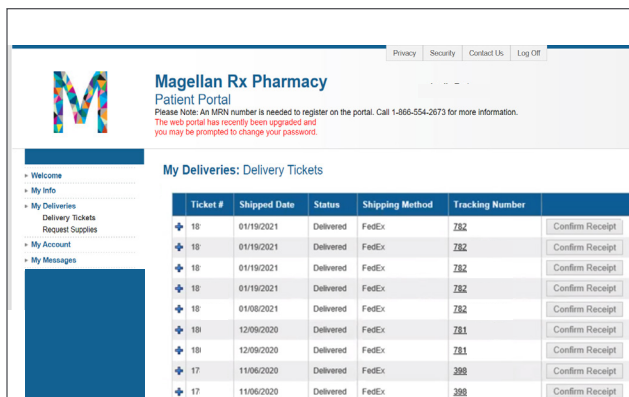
Privacy | Security | Contact Us | Log Off

Magellan Rx Pharmacy
Patient Portal
Please Note: An MRN number is needed to register on the portal. Call 1-866-554-2673 for more information.
The web portal has recently been upgraded and
you may be prompted to change your password.

- Welcome
- My Info
- My Deliveries
Delivery Tickets
Request Supplies
- My Account
- My Messages

My Deliveries: Delivery Tickets

| | Ticket # | Shipped Date | Status | Shipping Method | Tracking Number | |
|---|---|---|---|---|---|---|
| + | 18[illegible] | 01/19/2021 | Delivered | FedEx | 782 | Confirm Receipt |
| + | 18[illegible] | 01/19/2021 | Delivered | FedEx | 782 | Confirm Receipt |
| + | 18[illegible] | 01/19/2021 | Delivered | FedEx | 782 | Confirm Receipt |
| + | 18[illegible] | 01/19/2021 | Delivered | FedEx | 782 | Confirm Receipt |
| + | 18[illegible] | 01/08/2021 | Delivered | FedEx | 782 | Confirm Receipt |
| + | 18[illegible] | 12/09/2020 | Delivered | FedEx | 781 | Confirm Receipt |
| + | 18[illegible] | 12/09/2020 | Delivered | FedEx | 781 | Confirm Receipt |
| + | 17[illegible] | 11/06/2020 | Delivered | FedEx | 398 | Confirm Receipt |
| + | 17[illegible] | 11/06/2020 | Delivered | FedEx | 398 | Confirm Receipt |